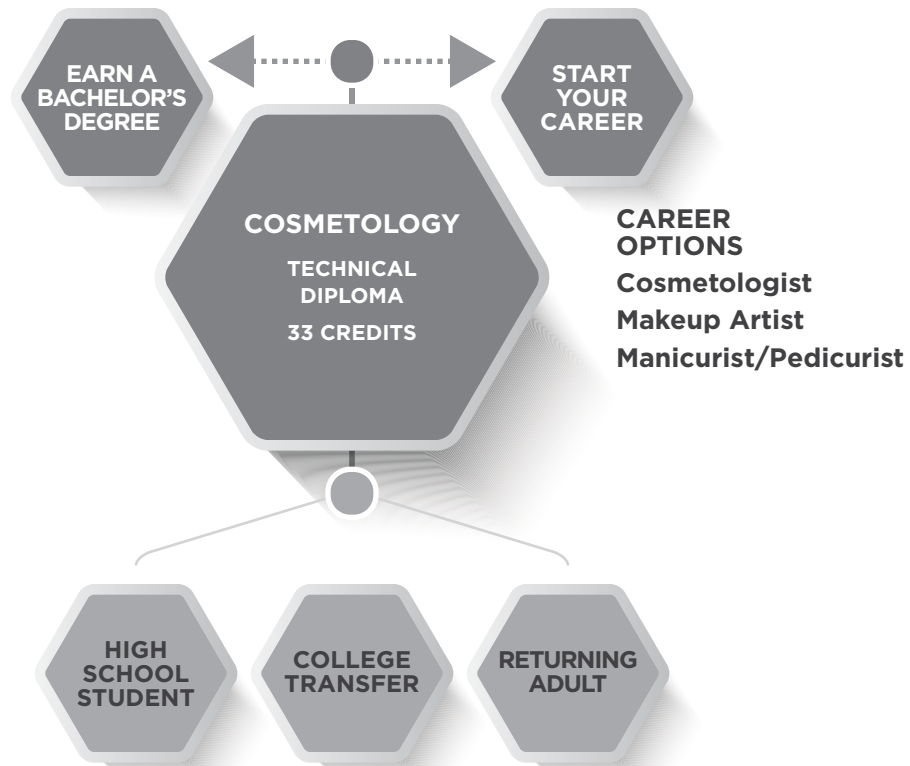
EARN A BACHELOR'S DEGREE

START YOUR CAREER

COSMETOLOGY

TECHNICAL DIPLOMA

33 CREDITS

CAREER OPTIONS

Cosmetologist

Makeup Artist

Manicurist/Pedicurist

HIGH SCHOOL STUDENT

COLLEGE TRANSFER

RETURNING ADULT